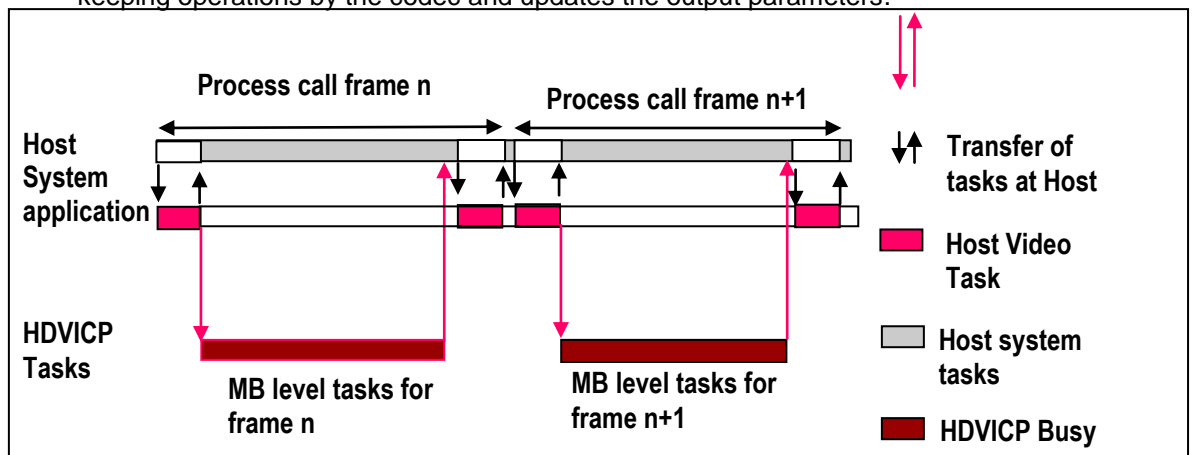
keeping operations by the codec and updates the output parameters.

Process call frame n

Process call frame n+1

Host System application

HDVICP Tasks

MB level tasks for frame n

MB level tasks for frame n+1

Transfer of tasks at Host

Host Video Task

Host system tasks

HDVICP Busy